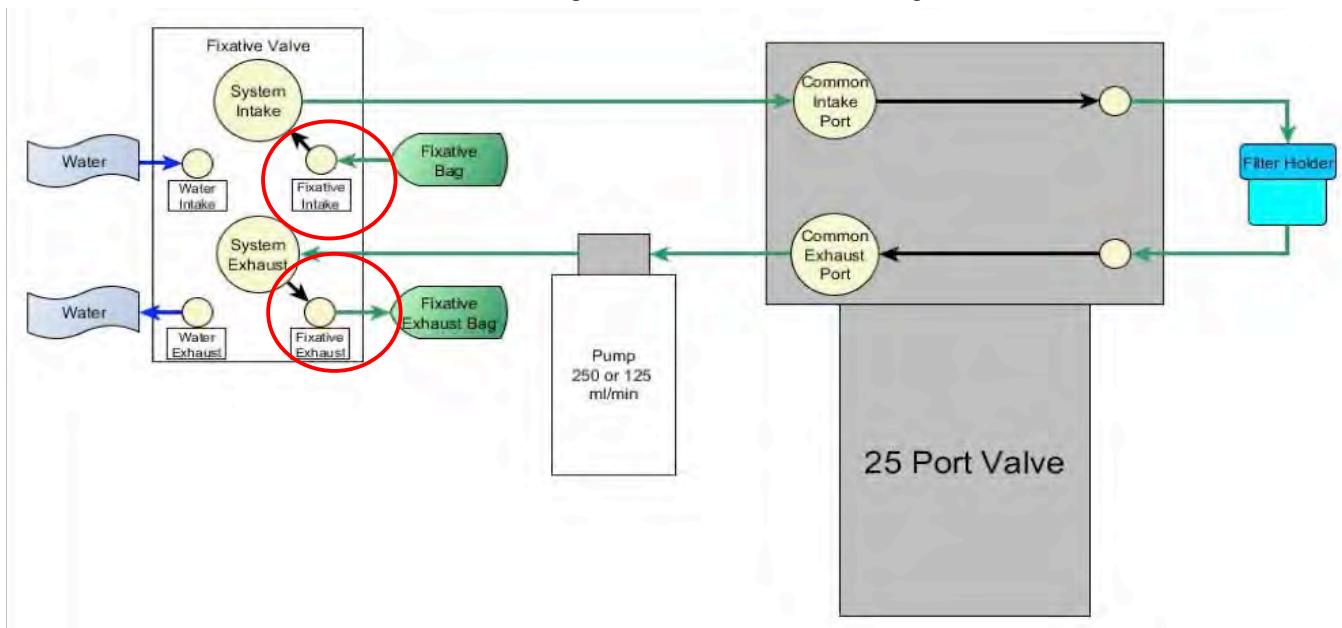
Fixative Valve

System Intake

Water

Water Intake

Fixative Intake

Fixative Bag

System Exhaust

Water

Water Exhaust

Fixative Exhaust

Fixative Exhaust Bag

Common Intake Port

Filter Holder

Common Exhaust Port

Pump 250 or 125 ml/min

25 Port Valve